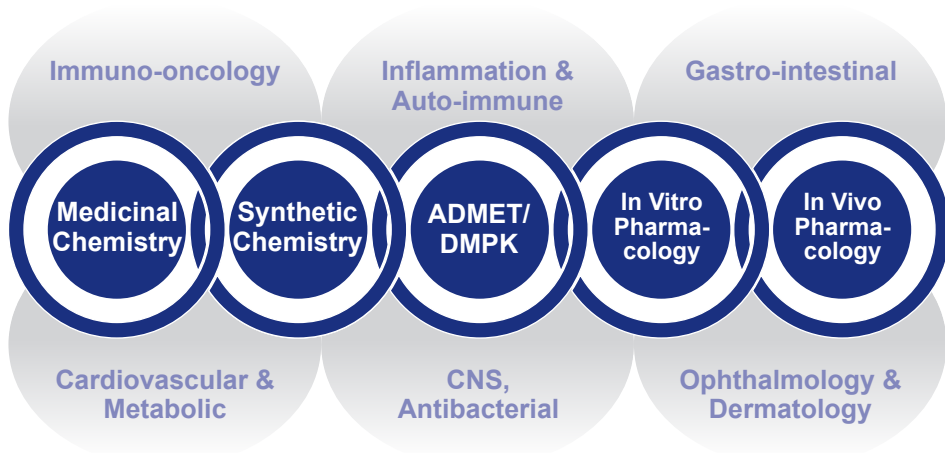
Immuno-oncology

Inflammation & Auto-immune

Gastro-intestinal

Medicinal Chemistry

Synthetic Chemistry

ADMET/ DMPK

In Vitro Pharma-cology

In Vivo Pharma-cology

Cardiovascular & Metabolic

CNS, Antibacterial

Ophthalmology & Dermatology